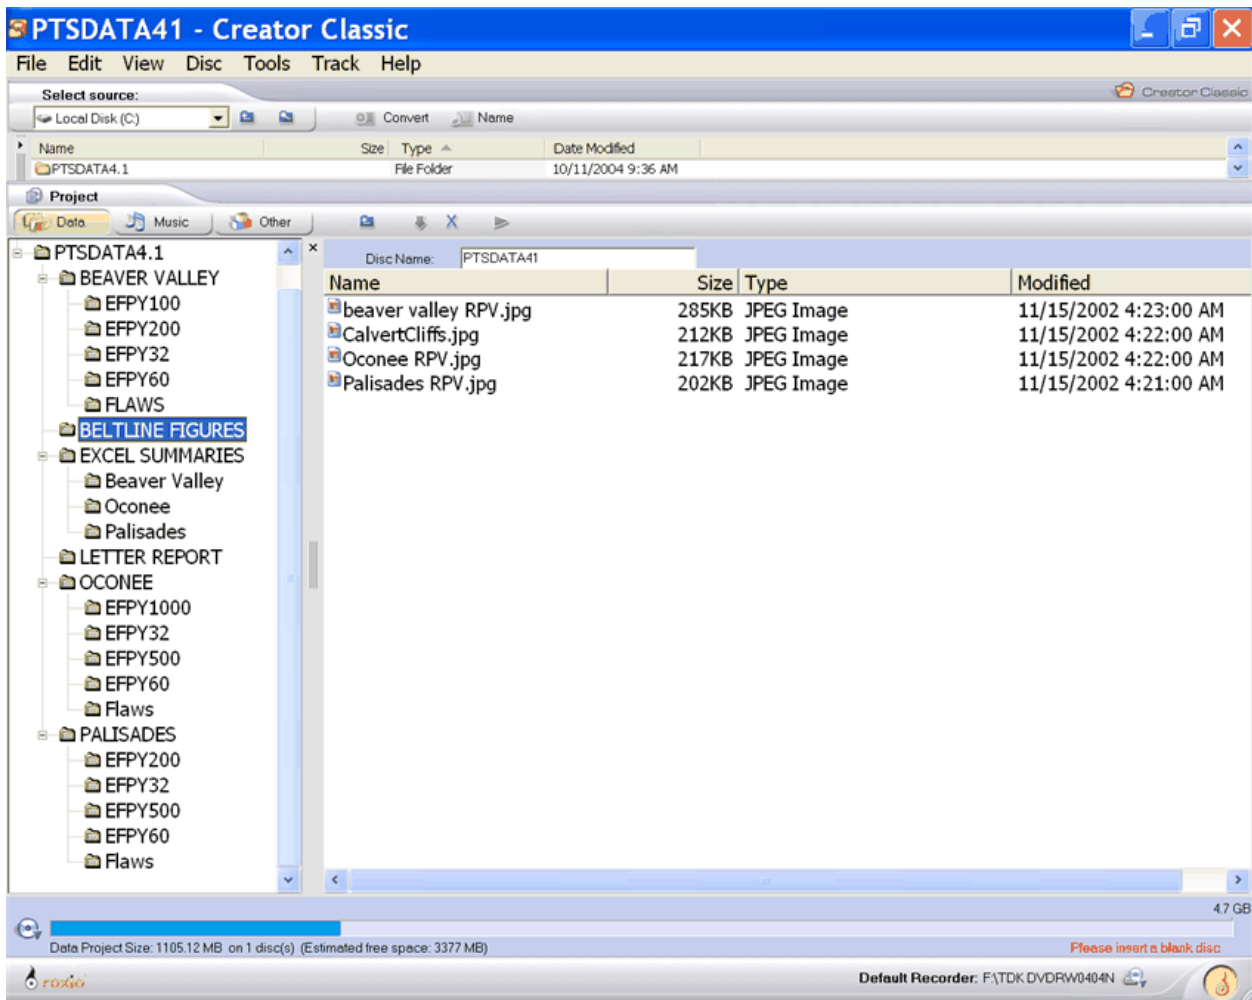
PTSDATA41 - Creator Classic

File Edit View Disc Tools Track Help

Select source:

Creator Classic

Local Disk (C:)

Convert Name

| Name | Size | Type | Date Modified |
|---|---|---|---|
| PTSDATA4.1 | | File Folder | 10/11/2004 9:36 AM |

Project

Data Music Other

PTSDATA4.1
BEAVER VALLEY
EFPY100
EFPY200
EFPY32
EFPY60
FLAWS
BELTLINE FIGURES
EXCEL SUMMARIES
Beaver Valley
Oconee
Palisades
LETTER REPORT
OCONEE
EFPY1000
EFPY32
EFPY500
EFPY60
Flaws
PALISADES
EFPY200
EFPY32
EFPY500
EFPY60
Flaws

Disc Name: PTSDATA41

| Name | Size | Type | Modified |
|---|---|---|---|
| beaver valley RPV.jpg | 285KB | JPEG Image | 11/15/2002 4:23:00 AM |
| CalvertCliffs.jpg | 212KB | JPEG Image | 11/15/2002 4:22:00 AM |
| Oconee RPV.jpg | 217KB | JPEG Image | 11/15/2002 4:22:00 AM |
| Palisades RPV.jpg | 202KB | JPEG Image | 11/15/2002 4:21:00 AM |

4.7 GB

Data Project Size: 1105.12 MB on 1 disc(s) (Estimated free space: 3377 MB)

Please insert a blank disc

roxio

Default Recorder: F:\TDK DVDRW0404N